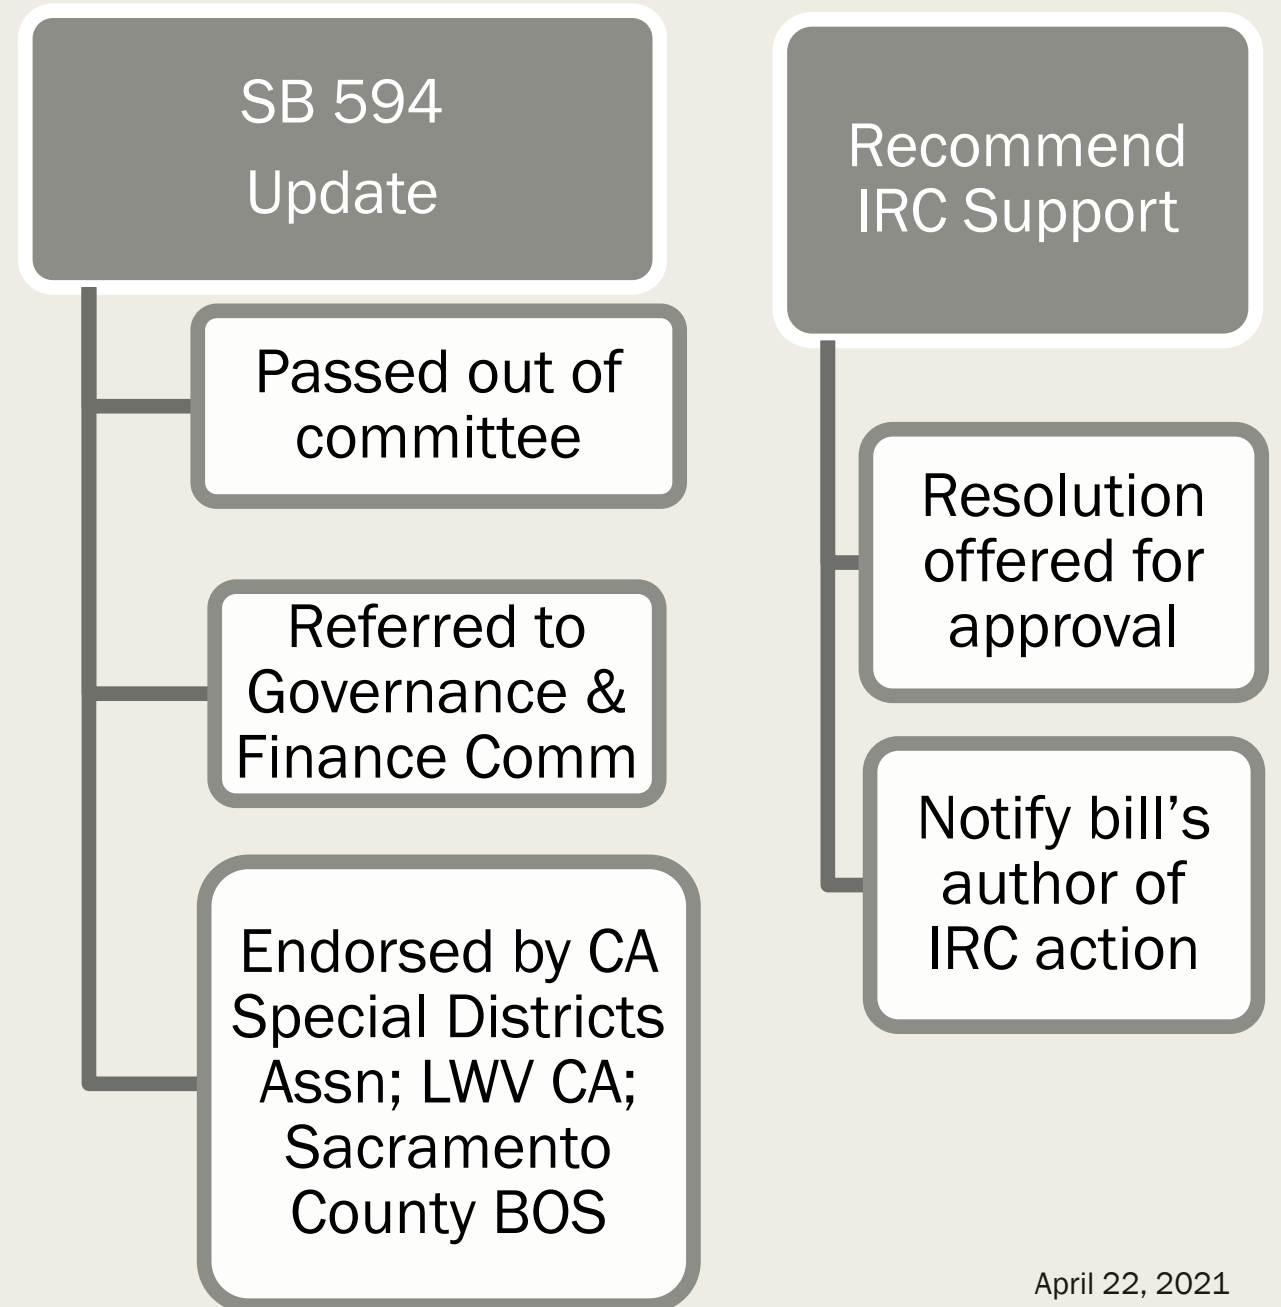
SB 594
Update

Passed out of committee

Referred to Governance & Finance Comm

Endorsed by CA Special Districts Assn; LWV CA; Sacramento County BOS

Recommend IRC Support

Resolution offered for approval

Notify bill’s author of IRC action

April 22, 2021